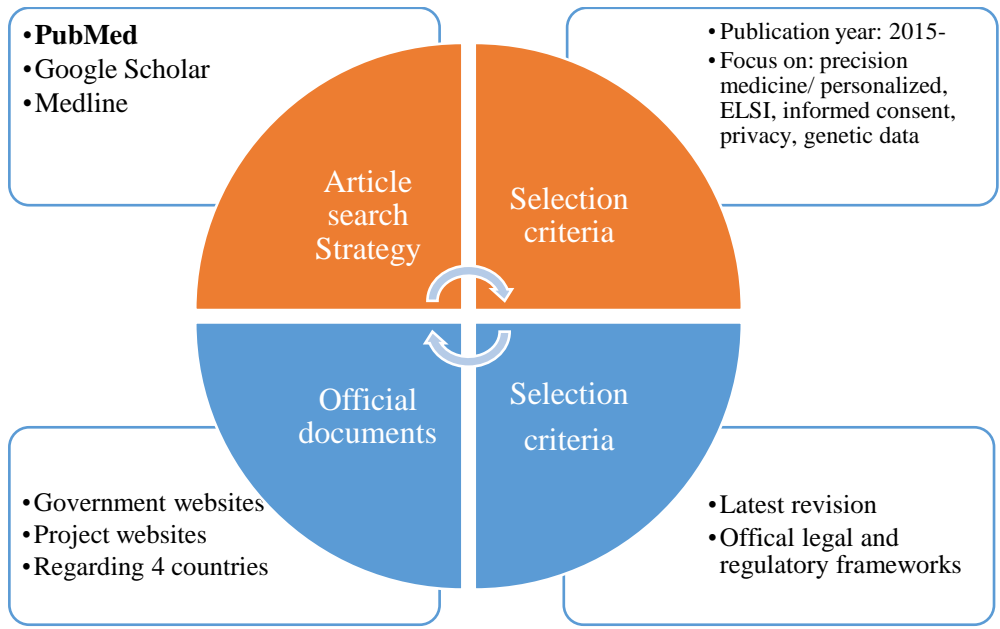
•PubMed
•Google Scholar
•Medline

•Publication year: 2015-
•Focus on: precision medicine/ personalized, ELSI, informed consent, privacy, genetic data

Article search Strategy

Selection criteria

Official documents

Selection criteria

•Government websites
•Project websites
•Regarding 4 countries

•Latest revision
•Offical legal and regulatory frameworks